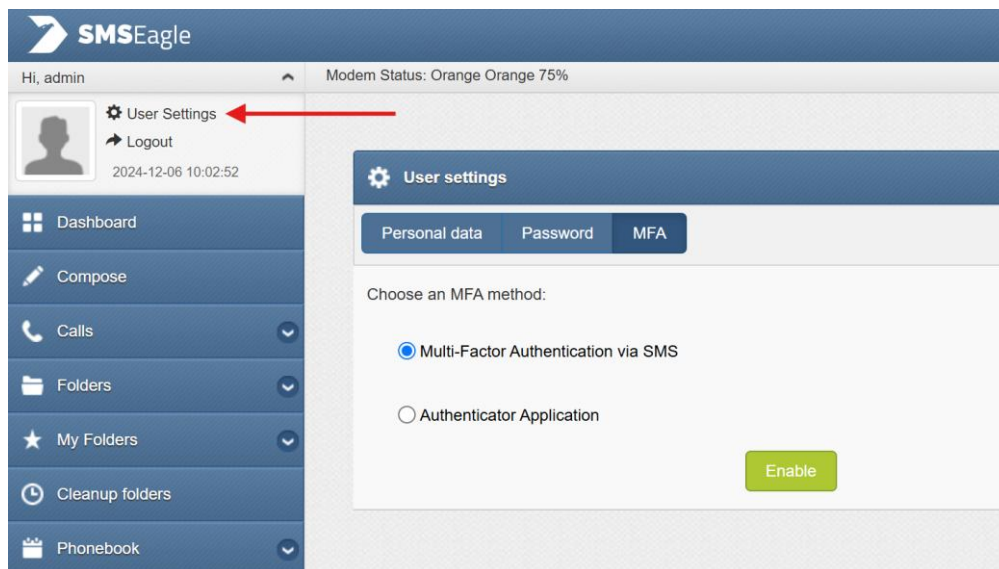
SMSEagle

Hi, admin

User Settings
Logout
2024-12-06 10:02:52

Dashboard
Compose
Calls
Folders
My Folders
Cleanup folders
Phonebook

Modem Status: Orange Orange 75%

User settings

Personal data | Password | MFA

Choose an MFA method:

Multi-Factor Authentication via SMS

Authenticator Application

Enable